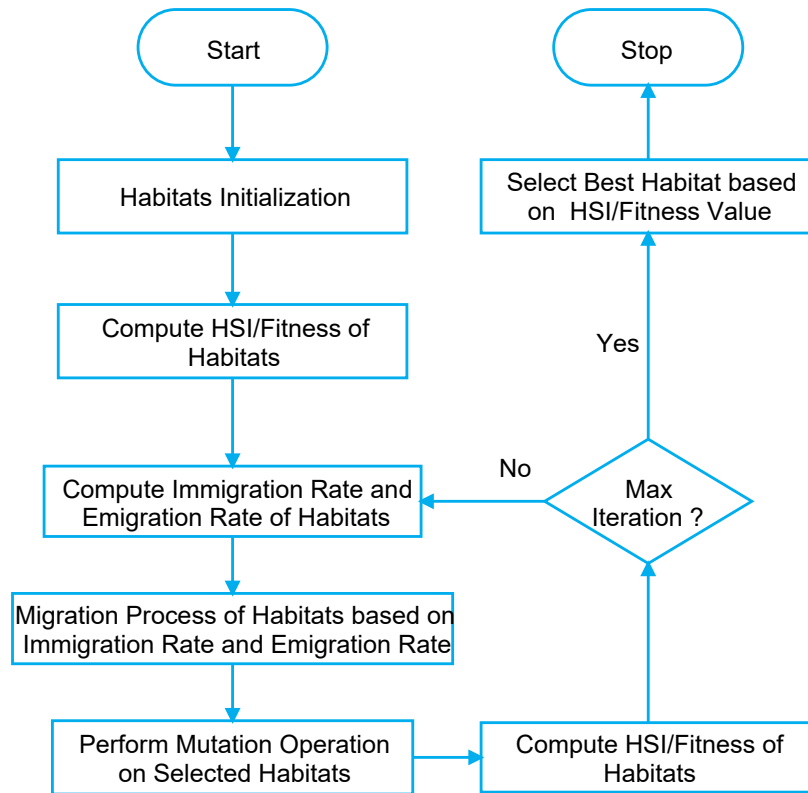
Start

Habitats Initialization

Compute HSI/Fitness of Habitats

Compute Immigration Rate and Emigration Rate of Habitats

Migration Process of Habitats based on Immigration Rate and Emigration Rate

Perform Mutation Operation on Selected Habitats

Compute HSI/Fitness of Habitats

Max Iteration ?

No

Yes

Select Best Habitat based on HSI/Fitness Value

Stop